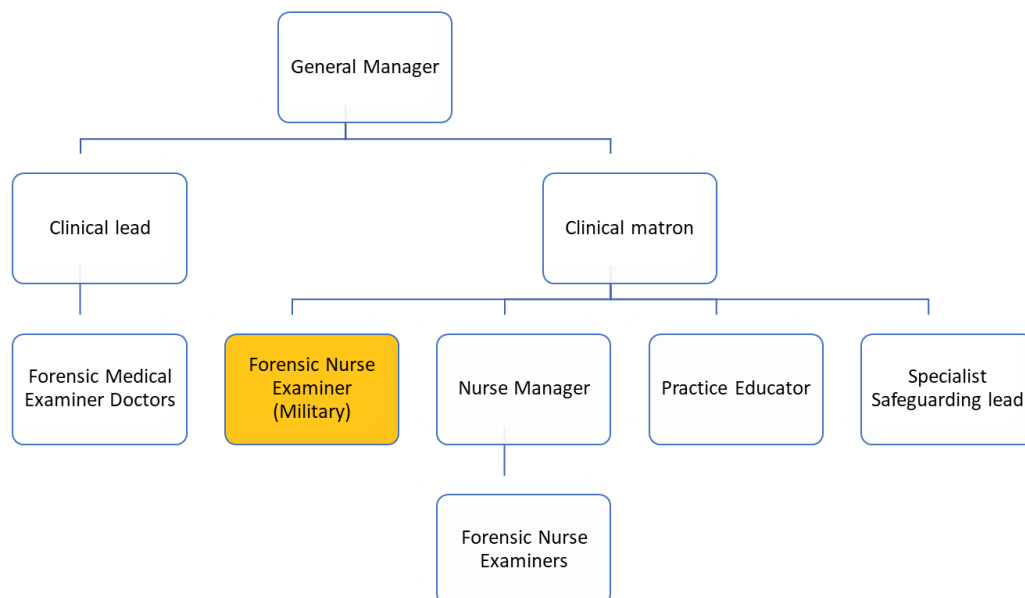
General Manager

Clinical lead

Clinical matron

Forensic Medical Examiner Doctors

Forensic Nurse Examiner (Military)

Nurse Manager

Practice Educator

Specialist Safeguarding lead

Forensic Nurse Examiners